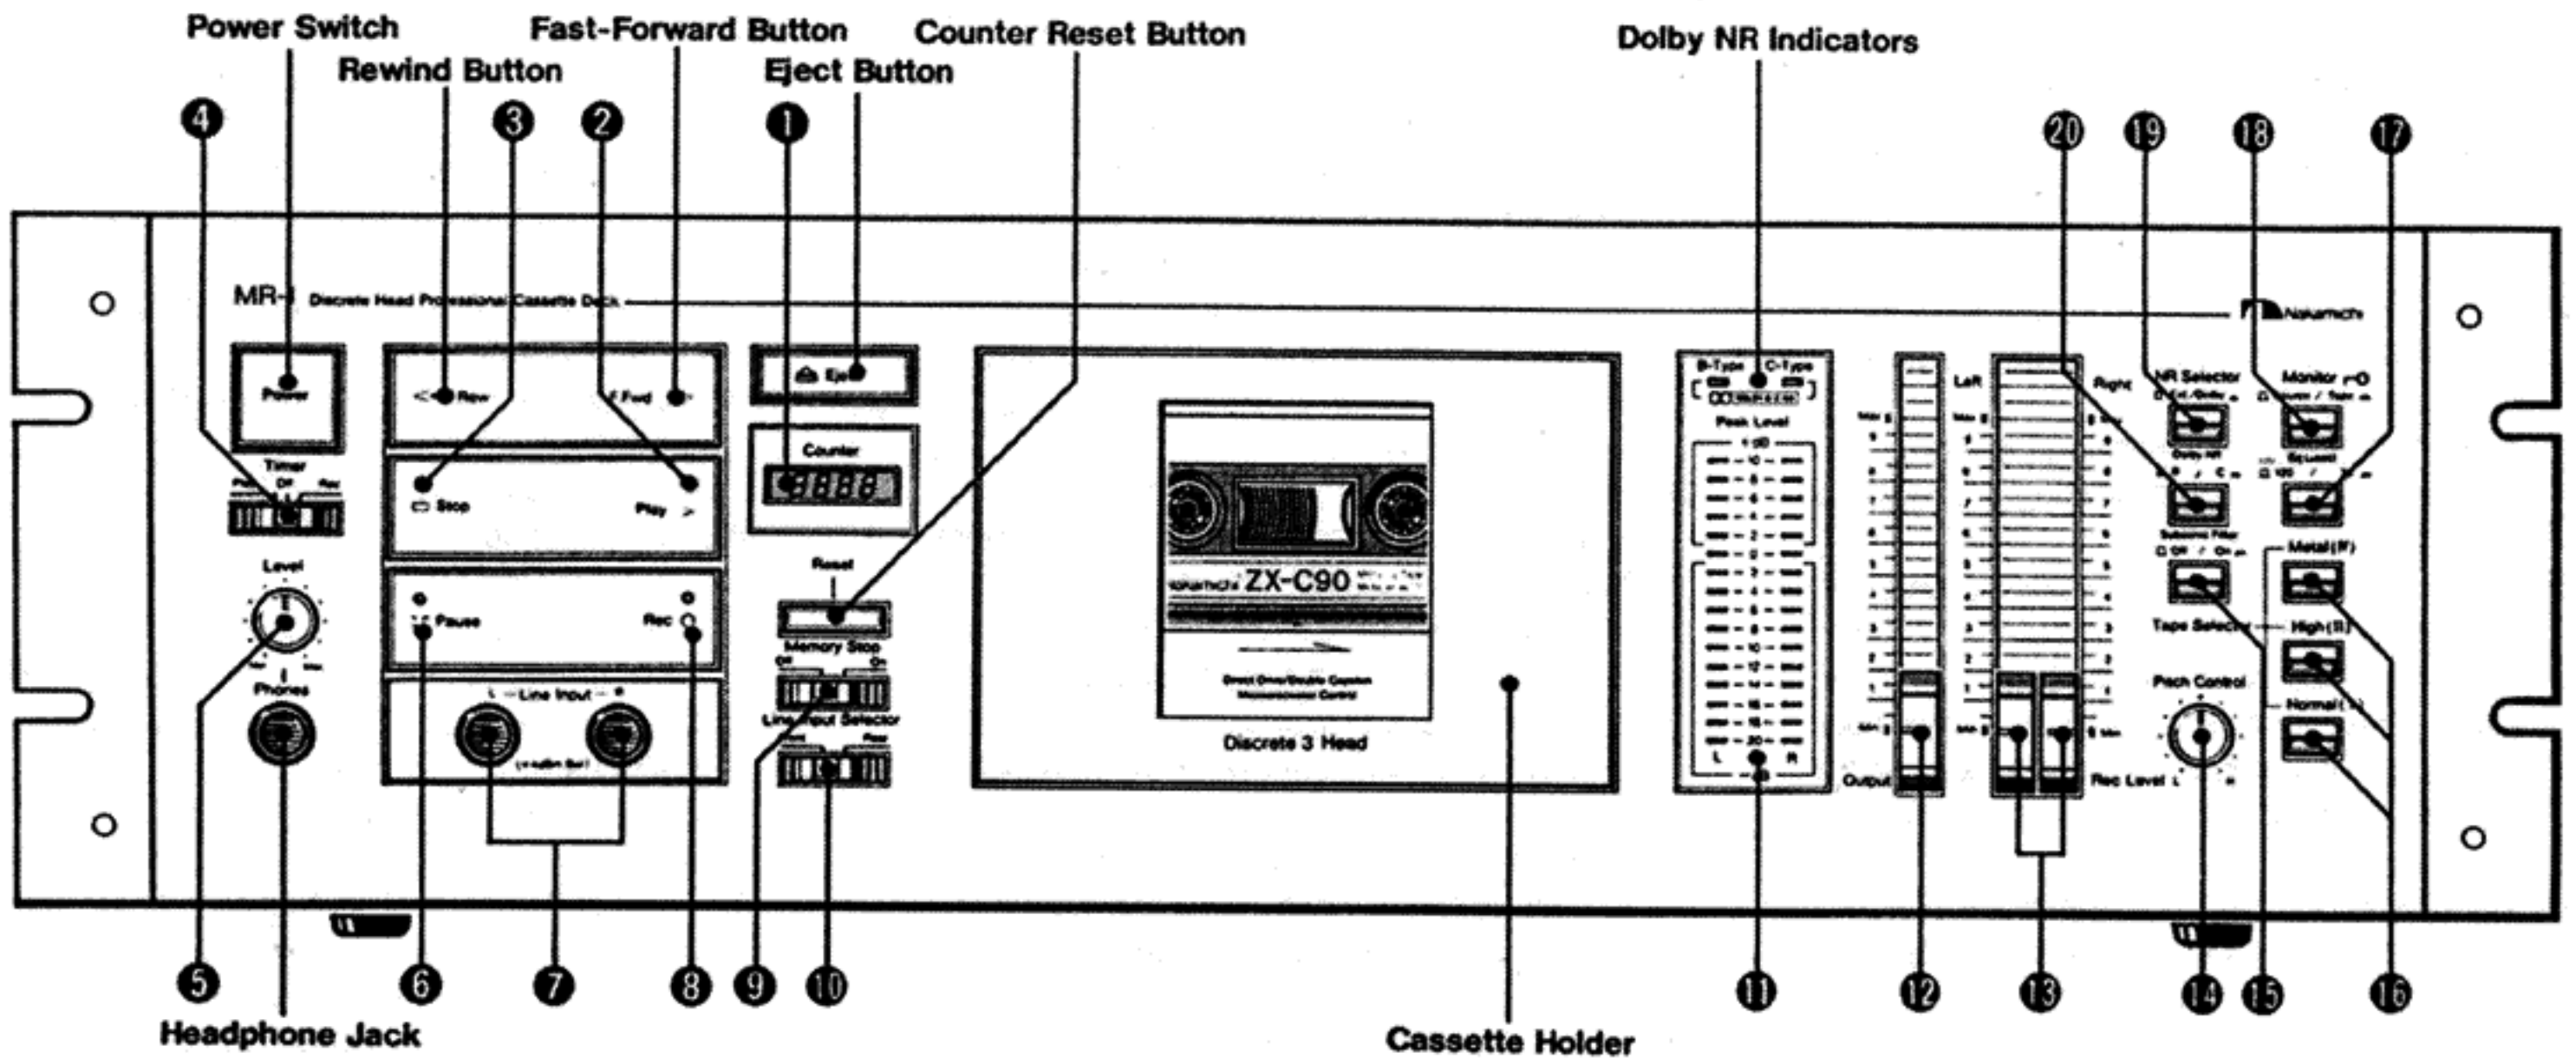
Power Switch
Fast-Forward Button
Counter Reset Button
Dolby NR Indicators
Rewind Button
Eject Button

4 3 2 1
20 19 18 17

MR-1 Discrete Head Professional Cassette Deck
Nakamichi

Power
Rew
F.Fwd
Eject
Counter
Stop
Play
Timer
Play Off Rec
Pause
Rec
Reset
Memory Stop
Off On
Level
Phones
Line Input
Line Input Selector
nakamichi ZX-C90
Discrete 3 Head
B-Type C-Type
Peak Level
L R
Output
L&R
Right
Rec Level
NR Selector
Dolby NR
Subsonic Filter
Off / On
Monitor
Source / Tape
Eq Level
Metal (IV)
Tape Selector
High (II)
Normal (I)
Peak Control

5 6 7 8 9 10 11 12 13 14 15 16

Headphone Jack
Cassette Holder